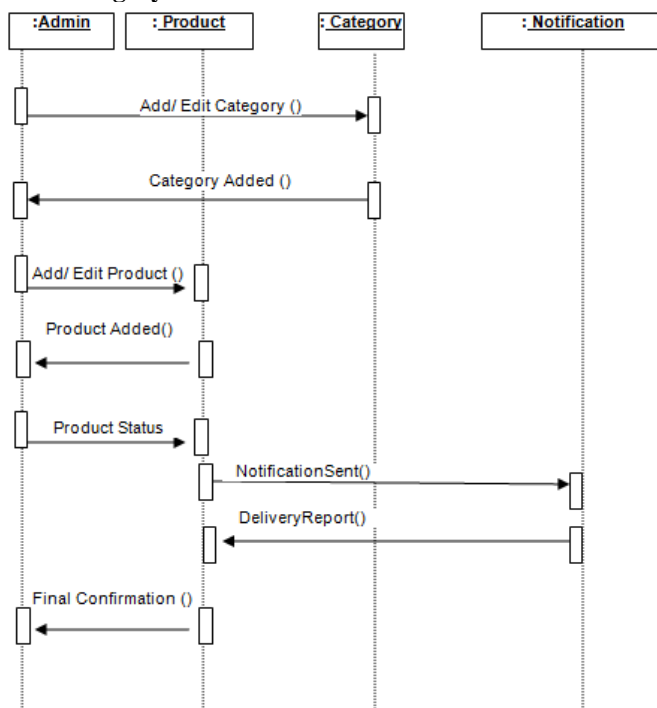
:Admin

: Product

: Category

: Notification

Add/ Edit Category ()

Category Added ()

Add/ Edit Product ()

Product Added()

Product Status

NotificationSent()

DeliveryReport()

Final Confirmation ()